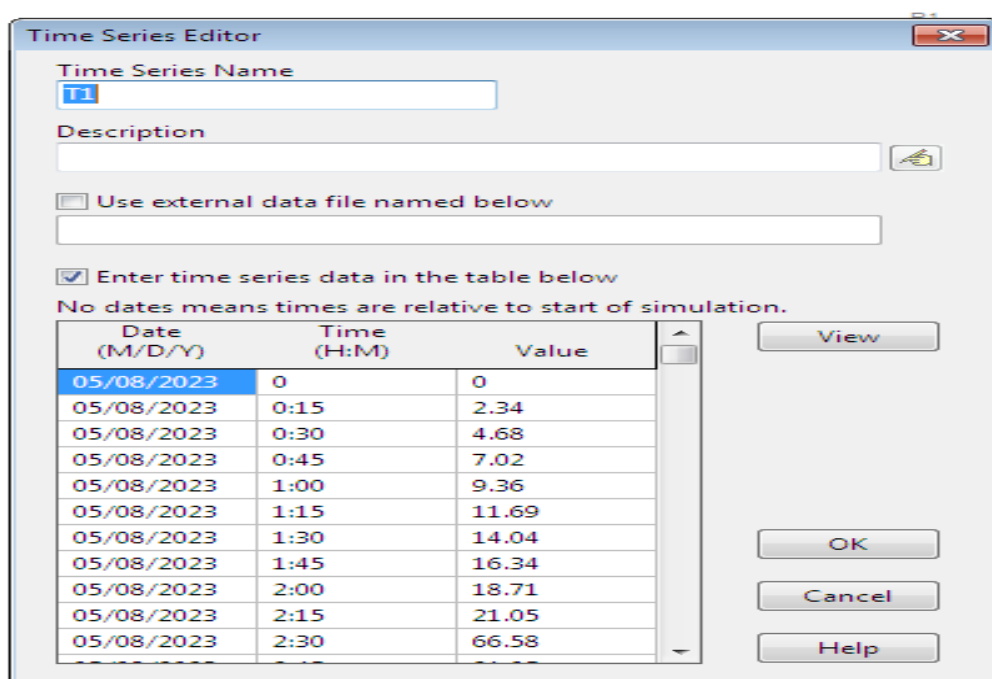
Time Series Editor

Time Series Name
T1

Description

Use external data file named below

Enter time series data in the table below
No dates means times are relative to start of simulation.

| Date (M/D/Y) | Time (H:M) | Value |
|---|---|---|
| 05/08/2023 | 0 | 0 |
| 05/08/2023 | 0:15 | 2.34 |
| 05/08/2023 | 0:30 | 4.68 |
| 05/08/2023 | 0:45 | 7.02 |
| 05/08/2023 | 1:00 | 9.36 |
| 05/08/2023 | 1:15 | 11.69 |
| 05/08/2023 | 1:30 | 14.04 |
| 05/08/2023 | 1:45 | 16.34 |
| 05/08/2023 | 2:00 | 18.71 |
| 05/08/2023 | 2:15 | 21.05 |
| 05/08/2023 | 2:30 | 66.58 |
| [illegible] | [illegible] | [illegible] |

View

OK

Cancel

Help